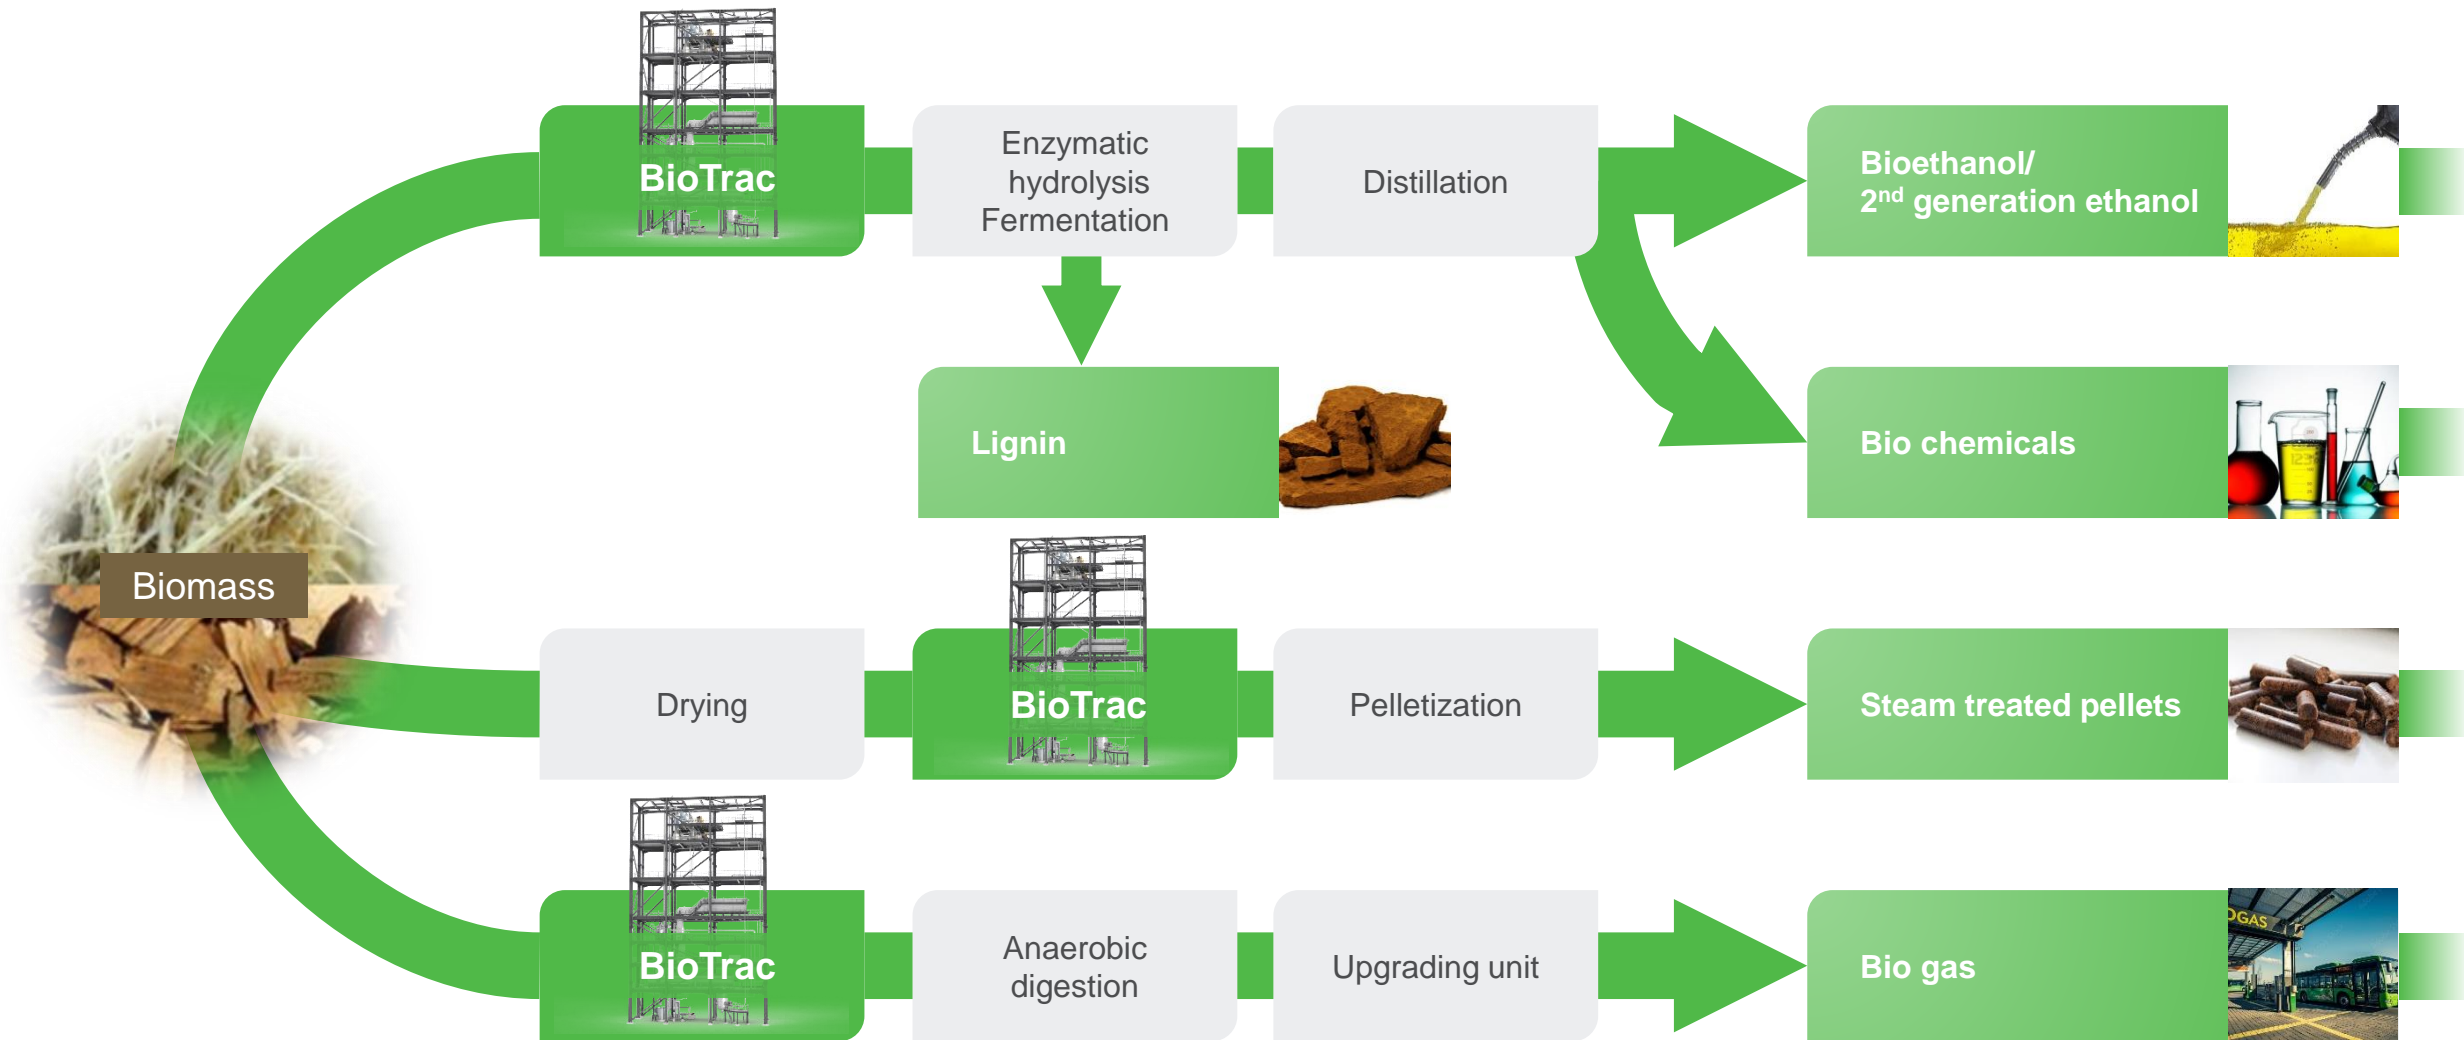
BioTrac

Enzymatic hydrolysis Fermentation

Distillation

Bioethanol/ 2$^{nd}$ generation ethanol

Lignin

Bio chemicals

Biomass

Drying

BioTrac

Pelletization

Steam treated pellets

BioTrac

Anaerobic digestion

Upgrading unit

Bio gas

OGAS